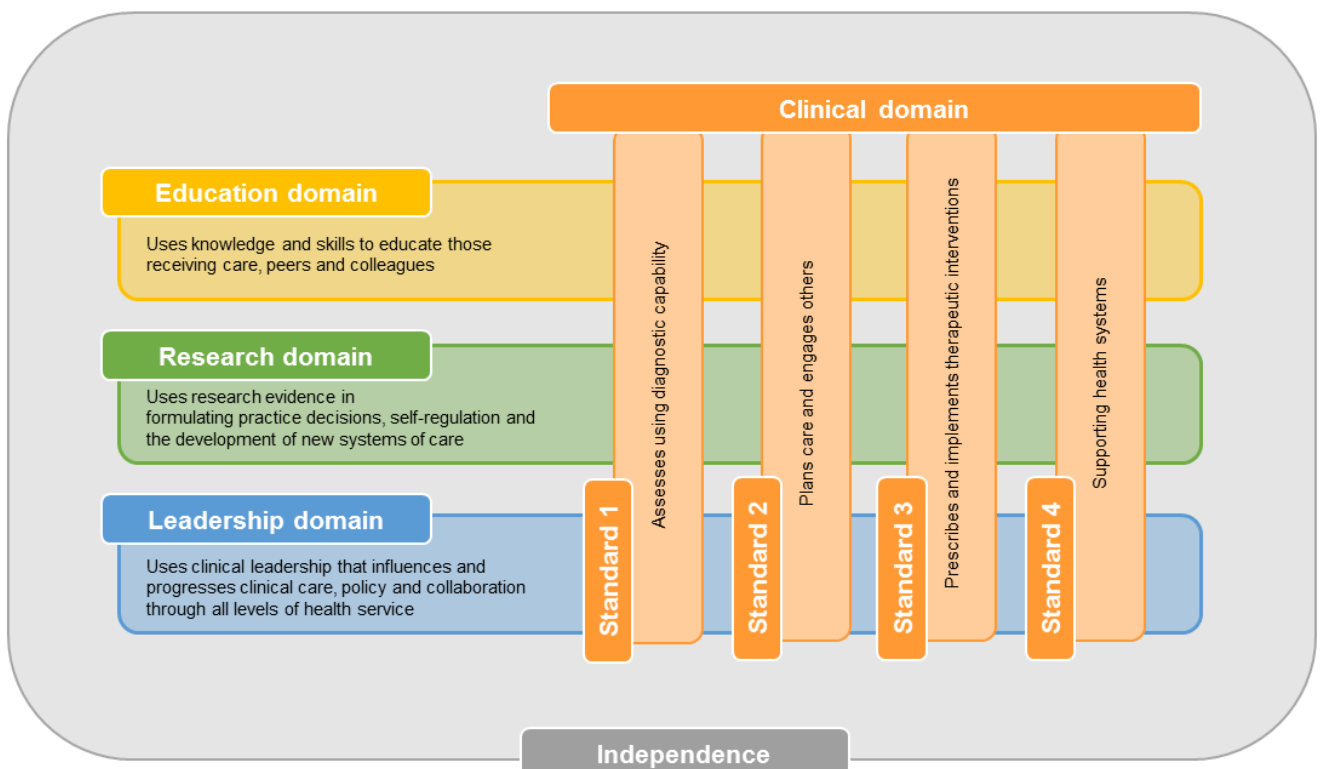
Clinical domain

Education domain

Uses knowledge and skills to educate those receiving care, peers and colleagues

Research domain

Uses research evidence in formulating practice decisions, self-regulation and the development of new systems of care

Leadership domain

Uses clinical leadership that influences and progresses clinical care, policy and collaboration through all levels of health service

Standard 1

Assesses using diagnostic capability

Standard 2

Plans care and engages others

Standard 3

Prescribes and implements therapeutic interventions

Standard 4

Supporting health systems

Independence